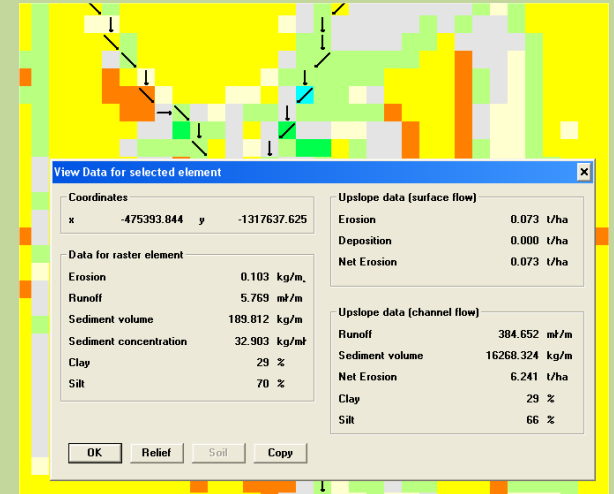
View Data for selected element

Coordinates
x -475393.844 y -1317637.625

Data for raster element
Erosion 0.103 kg/m²
Runoff 5.769 m³/m
Sediment volume 189.812 kg/m
Sediment concentration 32.903 kg/m³
Clay 29 %
Silt 70 %

Upslope data (surface flow)
Erosion 0.073 t/ha
Deposition 0.000 t/ha
Net Erosion 0.073 t/ha

Upslope data (channel flow)
Runoff 384.652 m³/m
Sediment volume 16268.324 kg/m
Net Erosion 6.241 t/ha
Clay 29 %
Silt 66 %

OK Relief Soil Copy